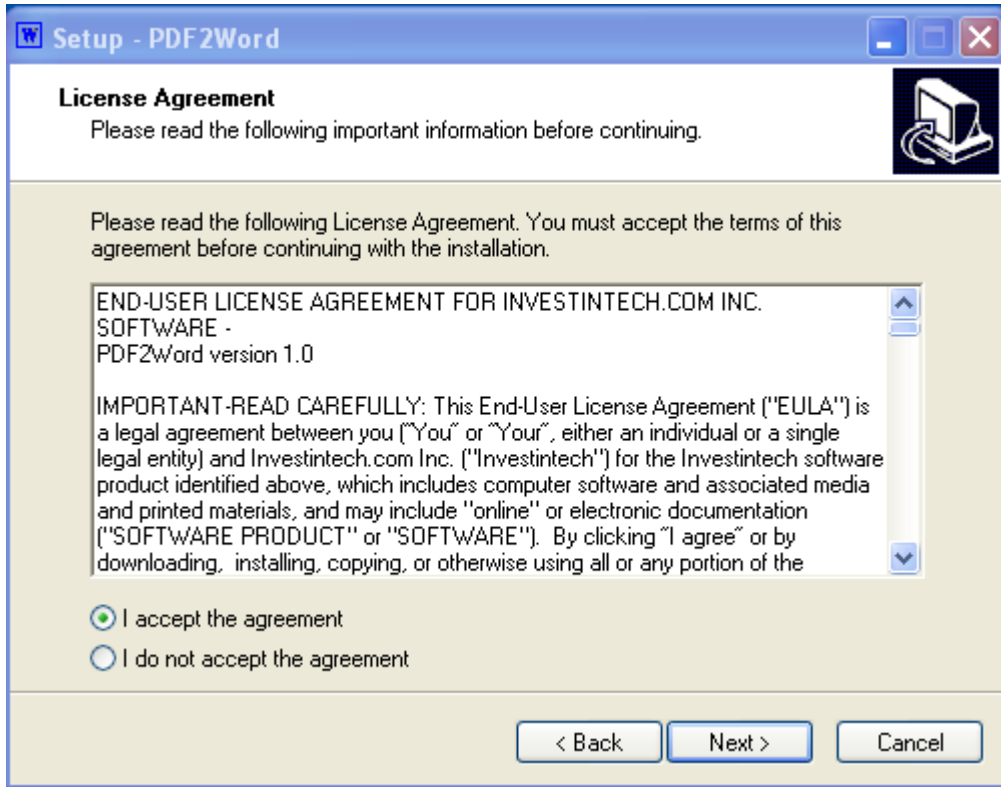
Setup - PDF2Word

License Agreement
Please read the following important information before continuing.

Please read the following License Agreement. You must accept the terms of this agreement before continuing with the installation.

END-USER LICENSE AGREEMENT FOR INVESTINTECH.COM INC. SOFTWARE -
PDF2Word version 1.0

IMPORTANT-READ CAREFULLY: This End-User License Agreement ("EULA") is a legal agreement between you ("You" or "Your", either an individual or a single legal entity) and Investintech.com Inc. ("Investintech") for the Investintech software product identified above, which includes computer software and associated media and printed materials, and may include "online" or electronic documentation ("SOFTWARE PRODUCT" or "SOFTWARE"). By clicking "I agree" or by downloading, installing, copying, or otherwise using all or any portion of the

I accept the agreement
I do not accept the agreement

< Back
Next >
Cancel